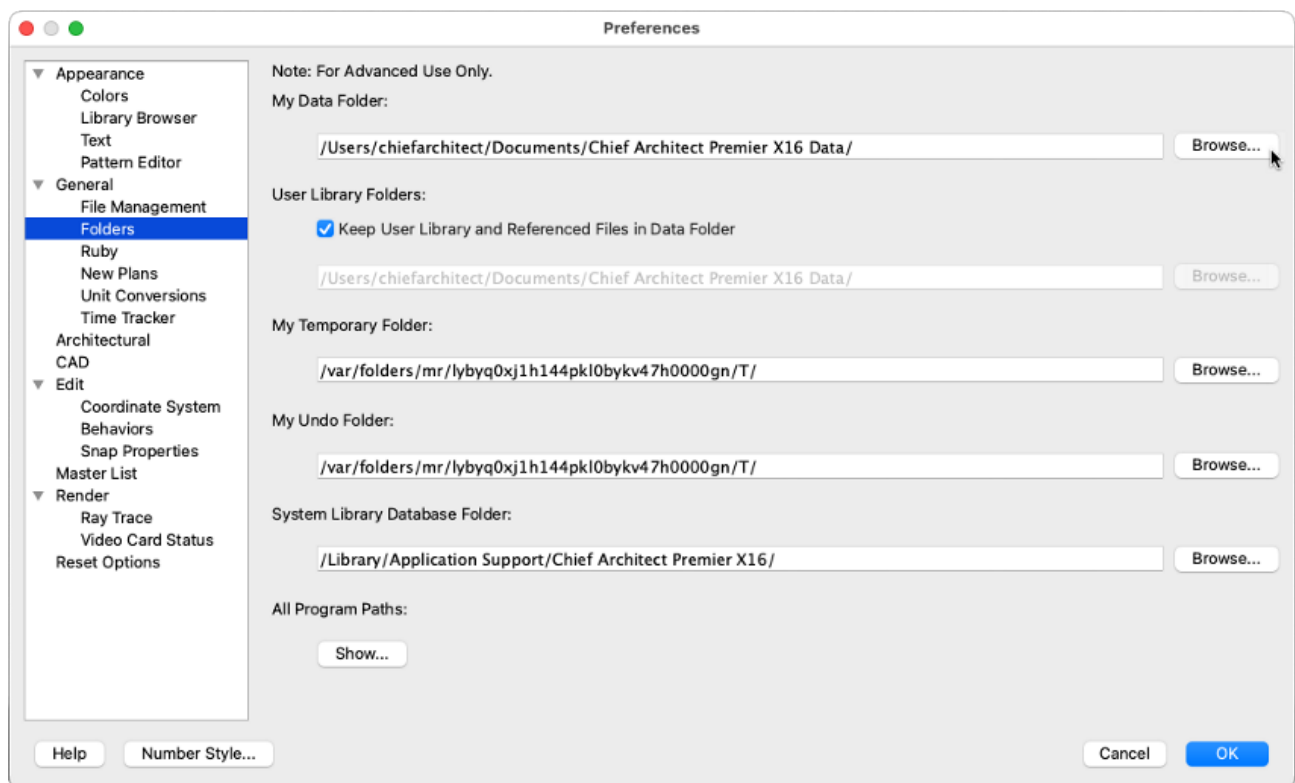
Preferences

Appearance
Colors
Library Browser
Text
Pattern Editor
General
File Management
Folders
Ruby
New Plans
Unit Conversions
Time Tracker
Architectural
CAD
Edit
Coordinate System
Behaviors
Snap Properties
Master List
Render
Ray Trace
Video Card Status
Reset Options

Note: For Advanced Use Only.

My Data Folder:

/Users/chiefarchitect/Documents/Chief Architect Premier X16 Data/ Browse...

User Library Folders:

Keep User Library and Referenced Files in Data Folder

/Users/chiefarchitect/Documents/Chief Architect Premier X16 Data/ Browse...

My Temporary Folder:

/var/folders/mr/lybyq0xj1h144pkl0bykv47h0000gn/T/ Browse...

My Undo Folder:

/var/folders/mr/lybyq0xj1h144pkl0bykv47h0000gn/T/ Browse...

System Library Database Folder:

/Library/Application Support/Chief Architect Premier X16/ Browse...

All Program Paths:

Show...

Help Number Style... Cancel OK